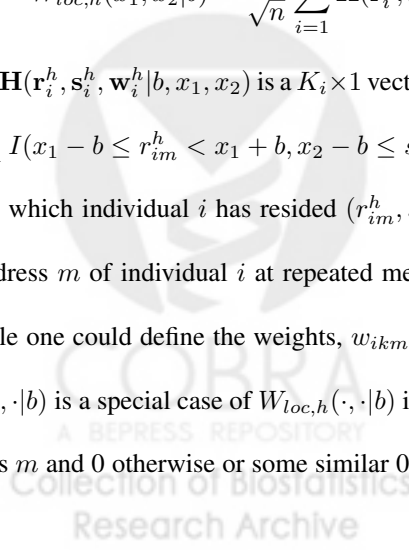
$W_{loc,h}(x_1, x_2|b) = \frac{1}{\sqrt{n}} \sum_{i=1}^{n}$

$\mathbf{H}(\mathbf{r}_i^h, \mathbf{s}_i^h, \mathbf{w}_i^h|b, x_1, x_2)$ is a $K_i \times 1$ vect

$I(x_1 - b \leq r_{im}^h < x_1 + b, x_2 - b \leq$

which individual $i$ has resided $(r_{im}^h,$

dress $m$ of individual $i$ at repeated me

le one could define the weights, $w_{ikm}$

$, \cdot|b)$ is a special case of $W_{loc,h}(\cdot, \cdot|b)$ i

s $m$ and 0 otherwise or some similar 0

COBRA
A BEPRESS REPOSITORY
Collection of Biostatistics
Research Archive